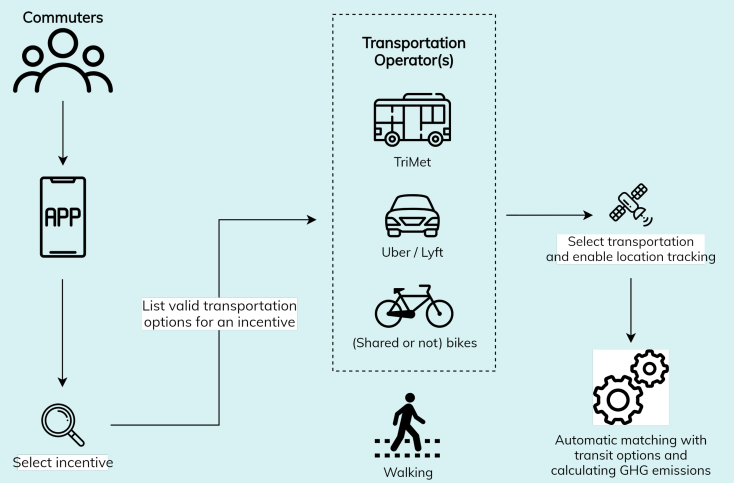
Commuters

APP

Select incentive

List valid transportation options for an incentive

Transportation Operator(s)

TriMet

Uber / Lyft

(Shared or not) bikes

Walking

Select transportation and enable location tracking

Automatic matching with transit options and calculating GHG emissions